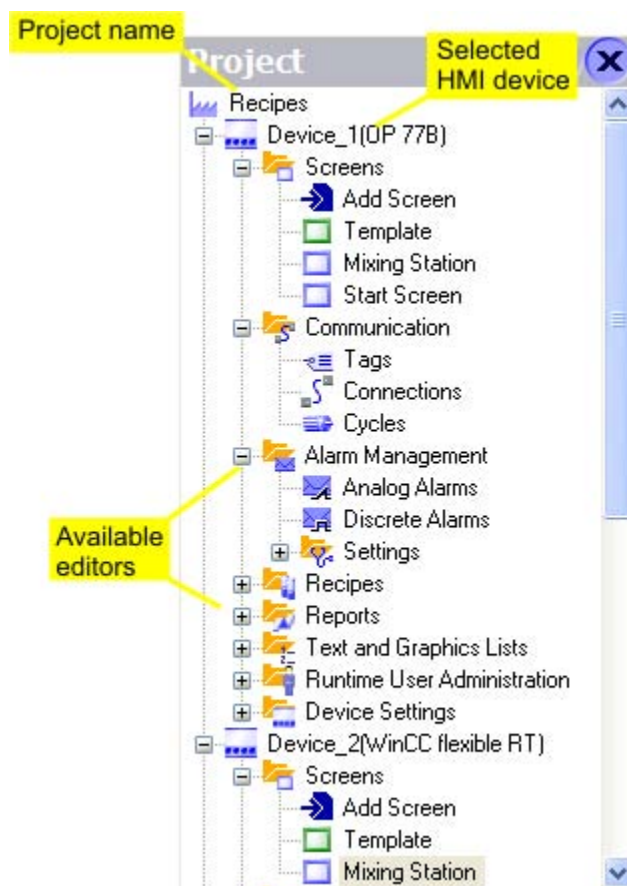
Project name

Project

Selected HMI device

Recipes
Device_1(OP 77B)
Screens
Add Screen
Template
Mixing Station
Start Screen
Communication
Tags
Connections
Cycles
Alarm Management
Analog Alarms
Discrete Alarms
Settings
Recipes
Reports
Text and Graphics Lists
Runtime User Administration
Device Settings
Device_2(WinCC flexible RT)
Screens
Add Screen
Template
Mixing Station

Available editors